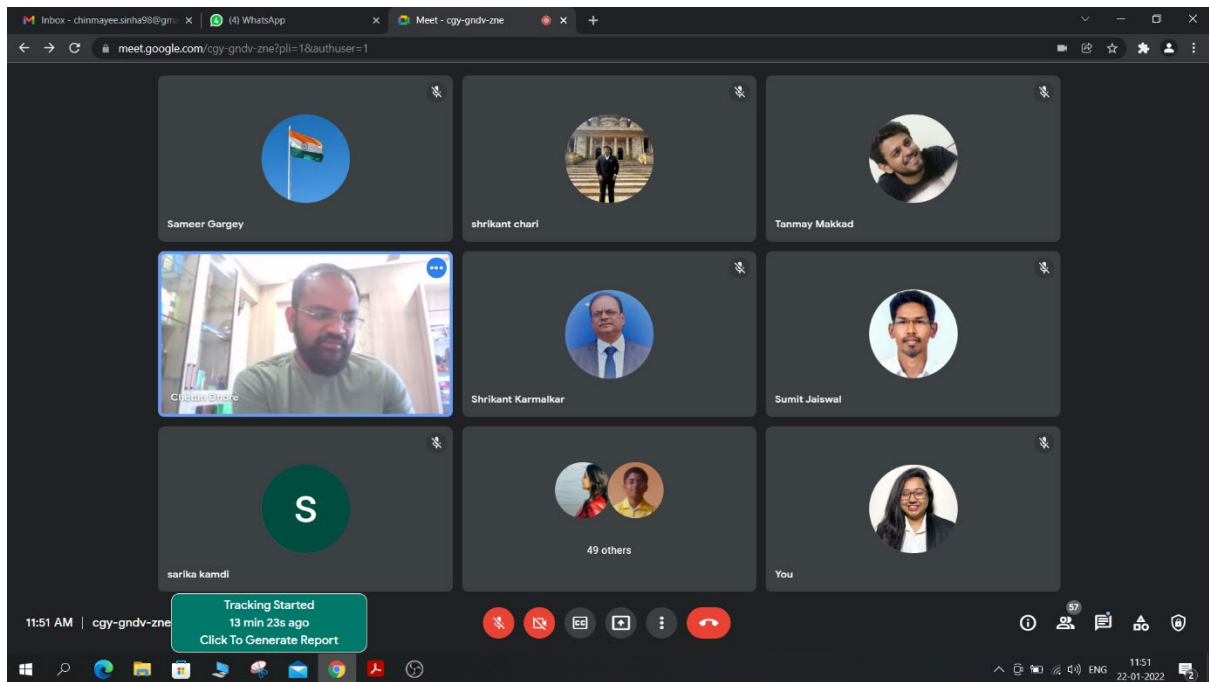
Inbox - chinmayee.sinha98@gm ×
(4) WhatsApp ×
Meet - cgy-gndv-zne ×
+

meet.google.com/cgy-gndv-zne?pli=1&authuser=1

Sameer Gargey
shrikant chari
Tanmay Makkad
Chetan Dhore
Shrikant Karmalkar
Sumit Jaiswal
S
sarika kamdi
49 others
You

11:51 AM | cgy-gndv-zne

Tracking Started
13 min 23s ago
Click To Generate Report

57

ENG
11:51
22-01-2022
2